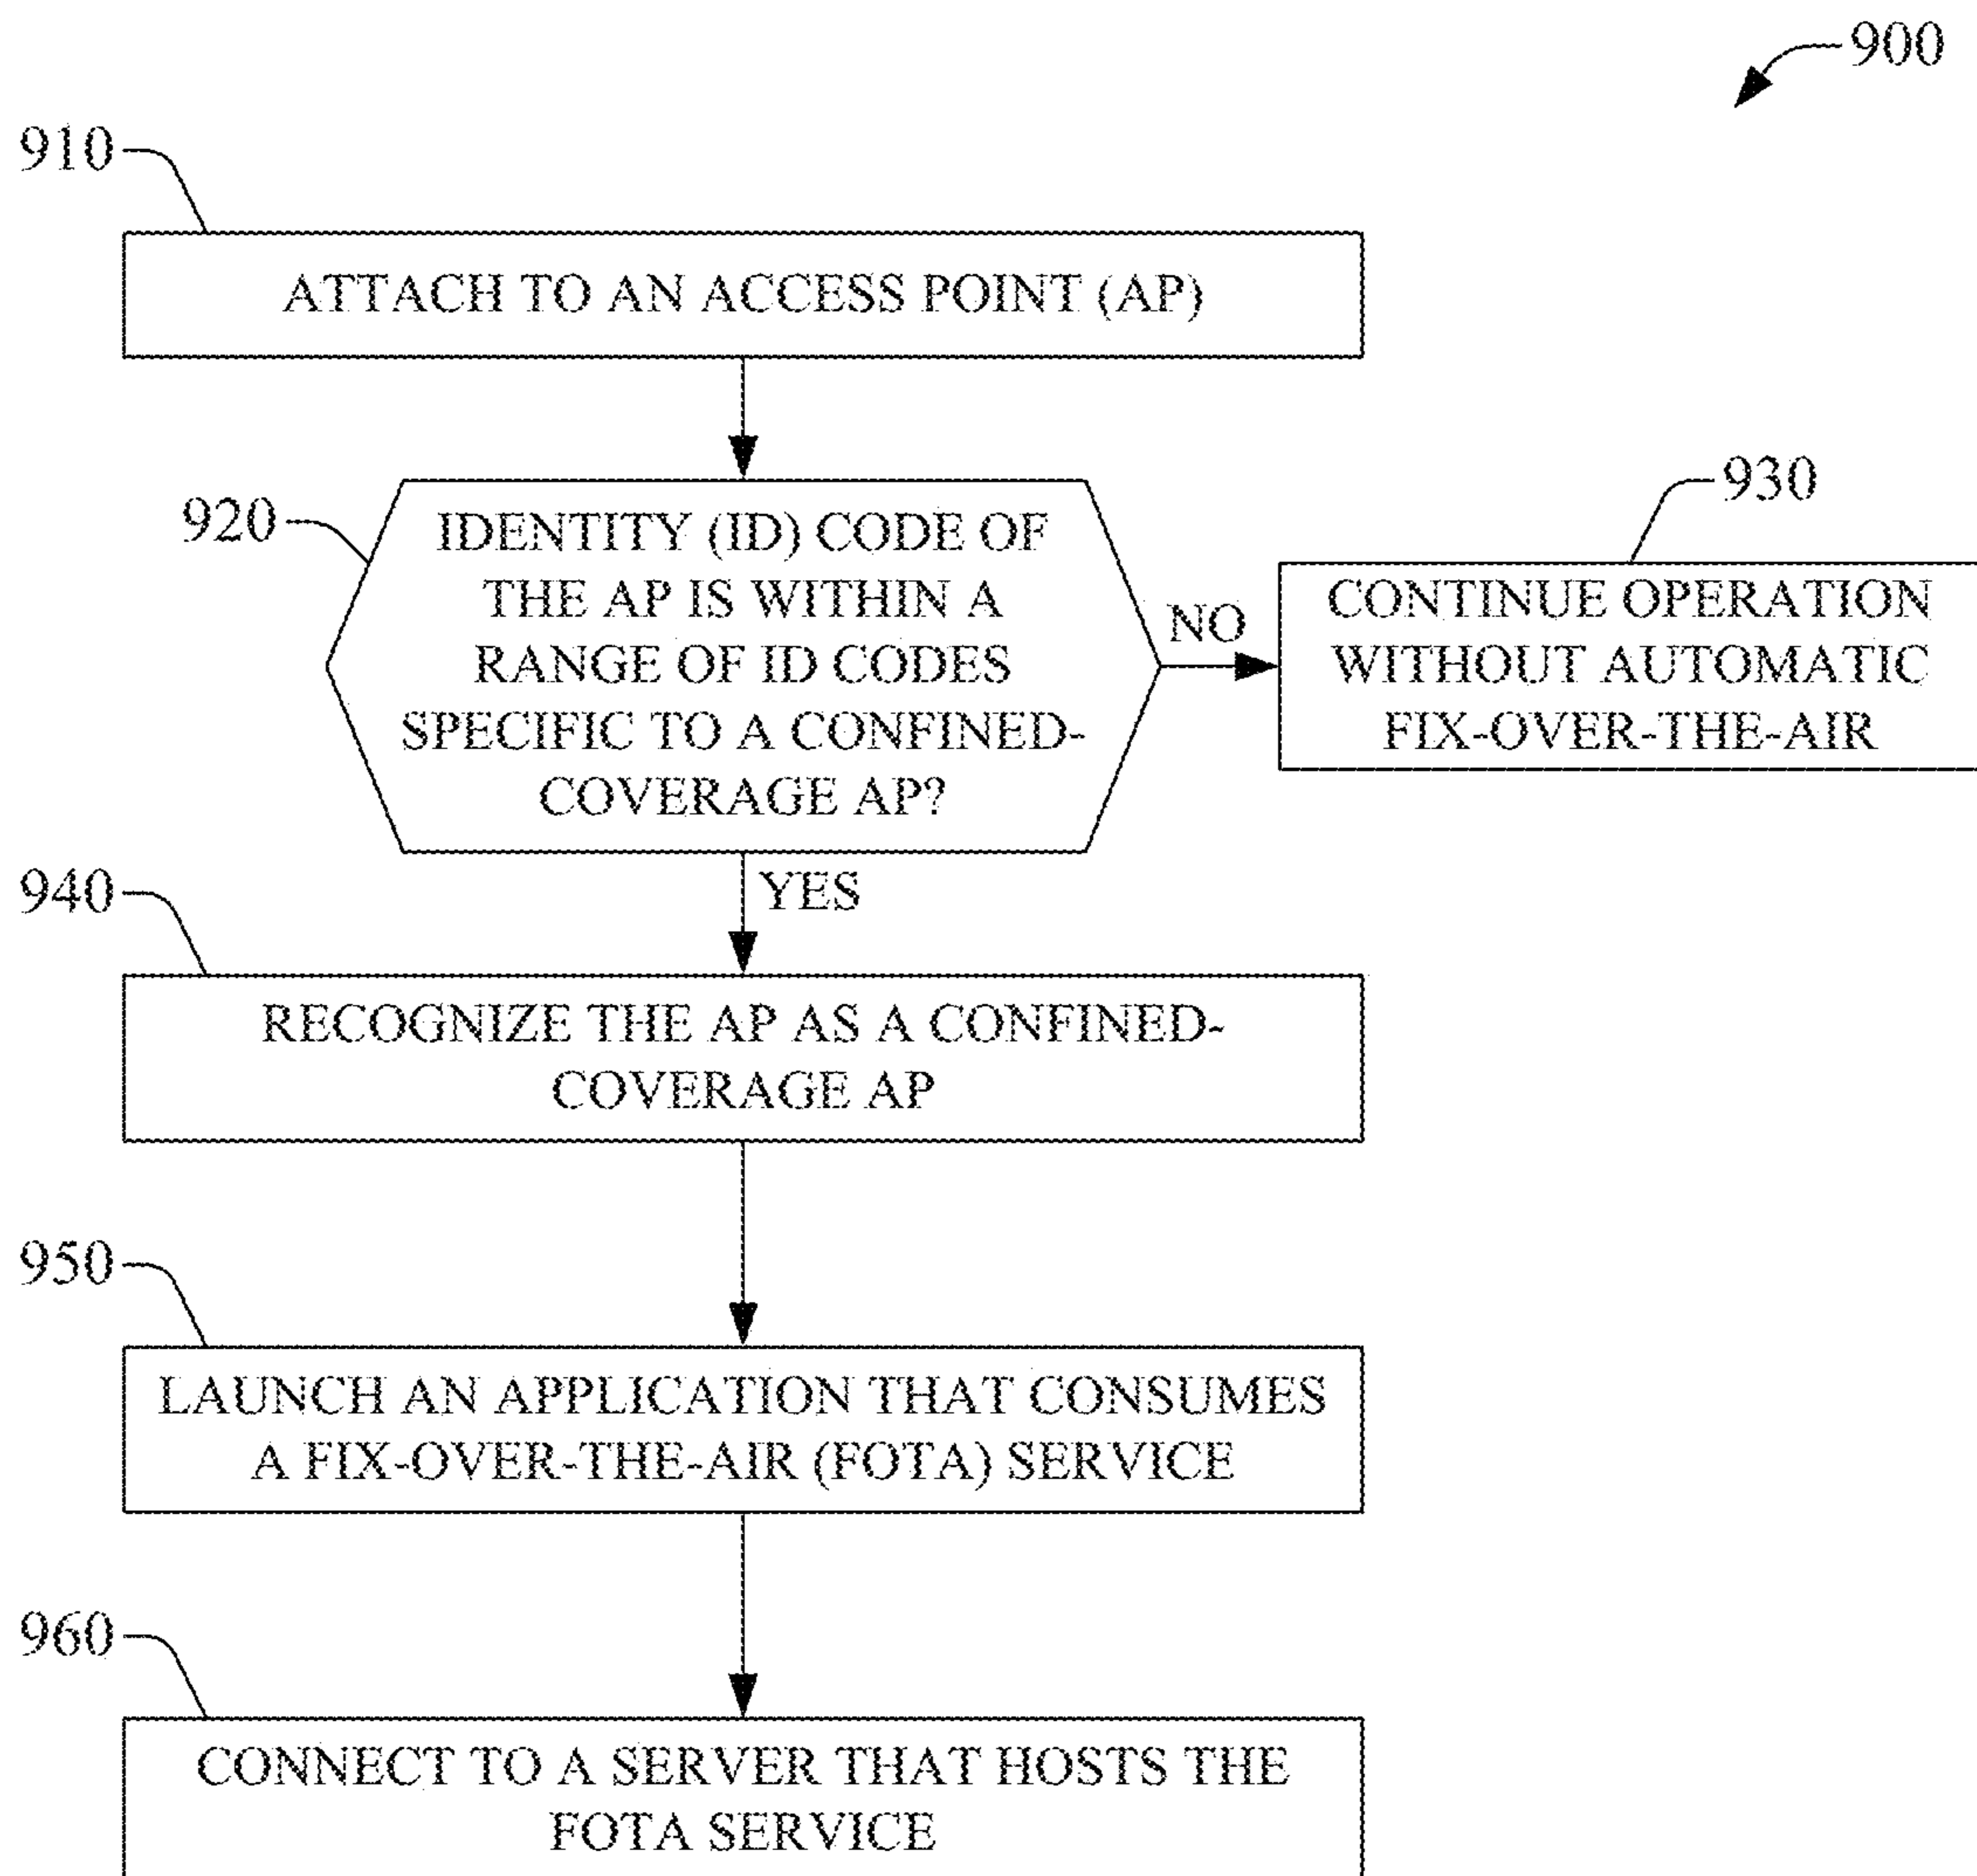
900

910

ATTACH TO AN ACCESS POINT (AP)

920

IDENTITY (ID) CODE OF THE AP IS WITHIN A RANGE OF ID CODES SPECIFIC TO A CONFINED-COVERAGE AP?

NO

930

CONTINUE OPERATION WITHOUT AUTOMATIC FIX-OVER-THE-AIR

YES

940

RECOGNIZE THE AP AS A CONFINED-COVERAGE AP

950

LAUNCH AN APPLICATION THAT CONSUMES A FIX-OVER-THE-AIR (FOTA) SERVICE

960

CONNECT TO A SERVER THAT HOSTS THE FOTA SERVICE